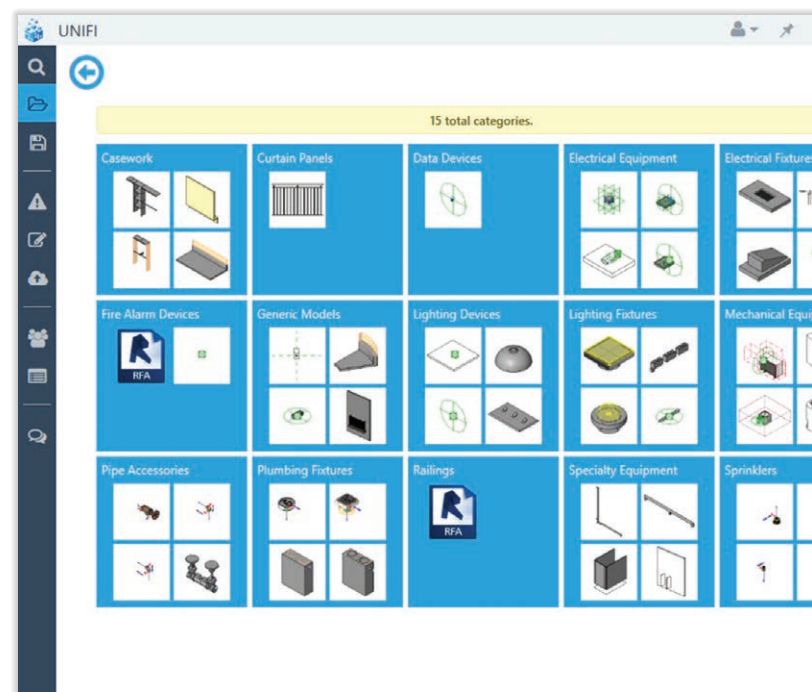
UNIFI

15 total categories.

Casework

Curtain Panels

Data Devices

Electrical Equipment

Electrical Fixture

Fire Alarm Devices

RFA

Generic Models

Lighting Devices

Lighting Fixtures

Mechanical Equi

Pipe Accessories

Plumbing Fixtures

Railings

RFA

Specialty Equipment

Sprinklers